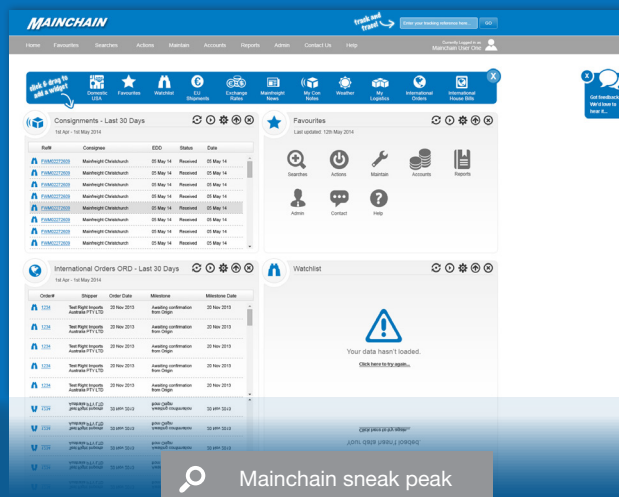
MAINCHAIN

track and trace!

Enter your tracking reference here...

GO

Home Favourites Searches Actions Maintain Accounts Reports Admin Contact Us Help

Currently logged in as:
Mainchain User One

click & drag to add a widget

Domestic USA

Favourites

Watchlist

EU Shipments

Exchange Rates

Mainfreight News

My Con Notes

Weather

My Logistics

International Orders

International House Bills

Got feedback? We'd love to hear it...

Consignments - Last 30 Days

1st Apr - 1st May 2014

| Ref# | Consignee | EDD | Status | Date |
|---|---|---|---|---|
| FWM0272609 | Mainfreight Christchurch | 05 May 14 | Received | 05 May 14 |
| FWM0272609 | Mainfreight Christchurch | 05 May 14 | Received | 05 May 14 |
| FWM0272609 | Mainfreight Christchurch | 05 May 14 | Received | 05 May 14 |
| FWM0272609 | Mainfreight Christchurch | 05 May 14 | Received | 05 May 14 |
| FWM0272609 | Mainfreight Christchurch | 05 May 14 | Received | 05 May 14 |
| FWM0272609 | Mainfreight Christchurch | 05 May 14 | Received | 05 May 14 |
| FWM0272609 | Mainfreight Christchurch | 05 May 14 | Received | 05 May 14 |
| FWM0272609 | Mainfreight Christchurch | 05 May 14 | Received | 05 May 14 |
| FWM0272609 | Mainfreight Christchurch | 05 May 14 | Received | 05 May 14 |

Favourites

Last updated: 12th May 2014

Searches

Actions

Maintain

Accounts

Reports

Admin

Contact

Help

International Orders ORD - Last 30 Days

1st Apr - 1st May 2014

| Order# | Shipper | Order Date | Milestone | Milestone Date |
|---|---|---|---|---|
| 1234 | Test Right Imports Australia PTY LTD | 20 Nov 2013 | Awaiting confirmation from Origin | 20 Nov 2013 |
| 1234 | Test Right Imports Australia PTY LTD | 20 Nov 2013 | Awaiting confirmation from Origin | 20 Nov 2013 |
| 1234 | Test Right Imports Australia PTY LTD | 20 Nov 2013 | Awaiting confirmation from Origin | 20 Nov 2013 |
| 1234 | Test Right Imports Australia PTY LTD | 20 Nov 2013 | Awaiting confirmation from Origin | 20 Nov 2013 |
| 1234 | Test Right Imports Australia PTY LTD | 20 Nov 2013 | Awaiting confirmation from Origin | 20 Nov 2013 |

Watchlist

Your data hasn't loaded.

Click here to try again...

Mainchain sneak peak